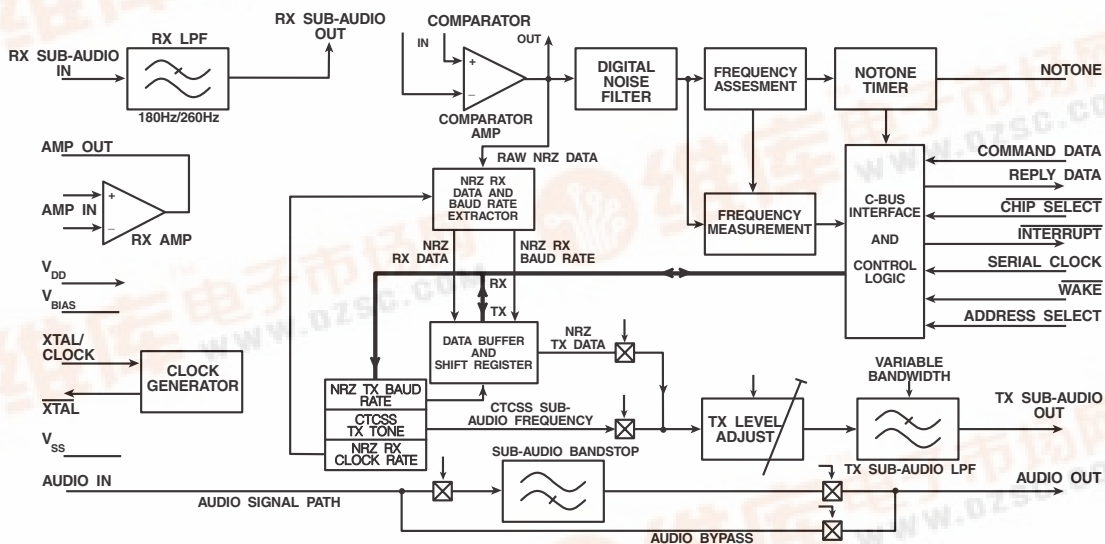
RX SUB-AUDIO IN

RX LPF

180Hz/260Hz

RX SUB-AUDIO OUT

COMPARATOR

IN

OUT

+

−

COMPARATOR AMP

DIGITAL NOISE FILTER

FREQUENCY ASSESMENT

NOTONE TIMER

NOTONE

AMP OUT

AMP IN

+

−

RX AMP

RAW NRZ DATA

NRZ RX DATA AND BAUD RATE EXTRACTOR

FREQUENCY MEASUREMENT

C-BUS INTERFACE AND CONTROL LOGIC

COMMAND DATA

REPLY DATA

$\overline{\text{CHIP SELECT}}$

$\overline{\text{INTERRUPT}}$

SERIAL CLOCK

$\overline{\text{WAKE}}$

ADDRESS SELECT

$V_{DD}$

$V_{BIAS}$

NRZ RX DATA

NRZ RX BAUD RATE

RX

TX

XTAL/ CLOCK

CLOCK GENERATOR

$\overline{\text{XTAL}}$

$V_{SS}$

DATA BUFFER AND SHIFT REGISTER

NRZ TX DATA

NRZ TX BAUD RATE

CTCSS TX TONE

NRZ RX CLOCK RATE

CTCSS SUB-AUDIO FREQUENCY

TX LEVEL ADJUST

VARIABLE BANDWIDTH

TX SUB-AUDIO OUT

TX SUB-AUDIO LPF

AUDIO IN

AUDIO SIGNAL PATH

SUB-AUDIO BANDSTOP

AUDIO OUT

AUDIO BYPASS

www.dzsc.com